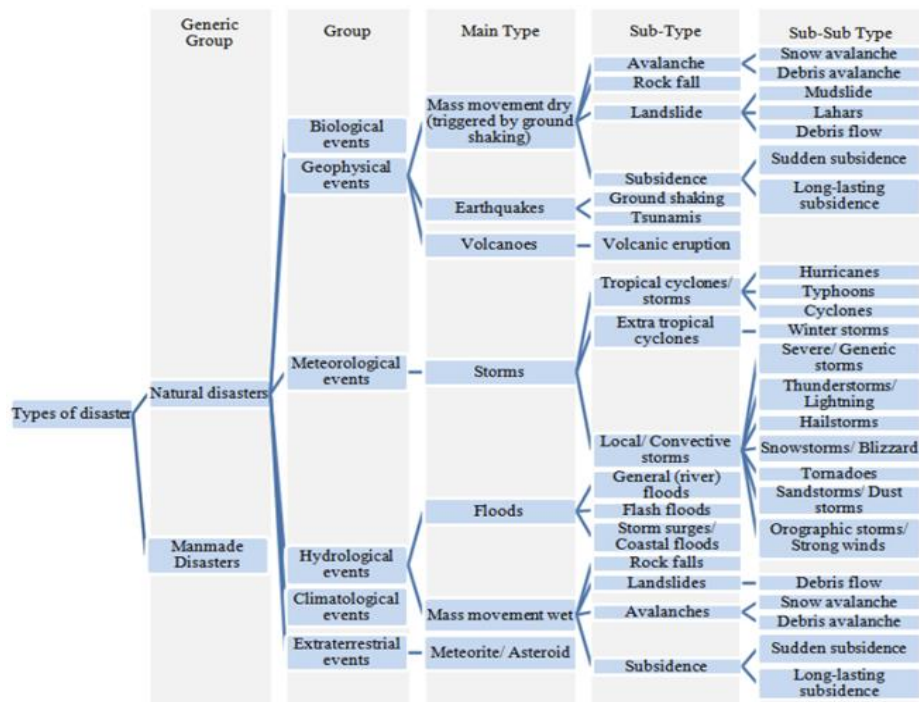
Generic Group

Group

Main Type

Sub-Type

Sub-Sub Type

Types of disaster

Natural disasters

Manmade Disasters

Biological events

Geophysical events

Meteorological events

Hydrological events

Climatological events

Extraterrestrial events

Mass movement dry (triggered by ground shaking)

Earthquakes

Volcanoes

Storms

Floods

Mass movement wet

Meteorite/ Asteroid

Avalanche

Rock fall

Landslide

Subsidence

Ground shaking

Tsunamis

Volcanic eruption

Tropical cyclones/ storms

Extra tropical cyclones

Local/ Convective storms

General (river) floods

Flash floods

Storm surges/ Coastal floods

Rock falls

Landslides

Avalanches

Subsidence

Snow avalanche

Debris avalanche

Mudslide

Lahars

Debris flow

Sudden subsidence

Long-lasting subsidence

Hurricanes

Typhoons

Cyclones

Winter storms

Severe/ Generic storms

Thunderstorms/ Lightning

Hailstorms

Snowstorms/ Blizzard

Tornadoes

Sandstorms/ Dust storms

Orographic storms/ Strong winds

Debris flow

Snow avalanche

Debris avalanche

Sudden subsidence

Long-lasting subsidence